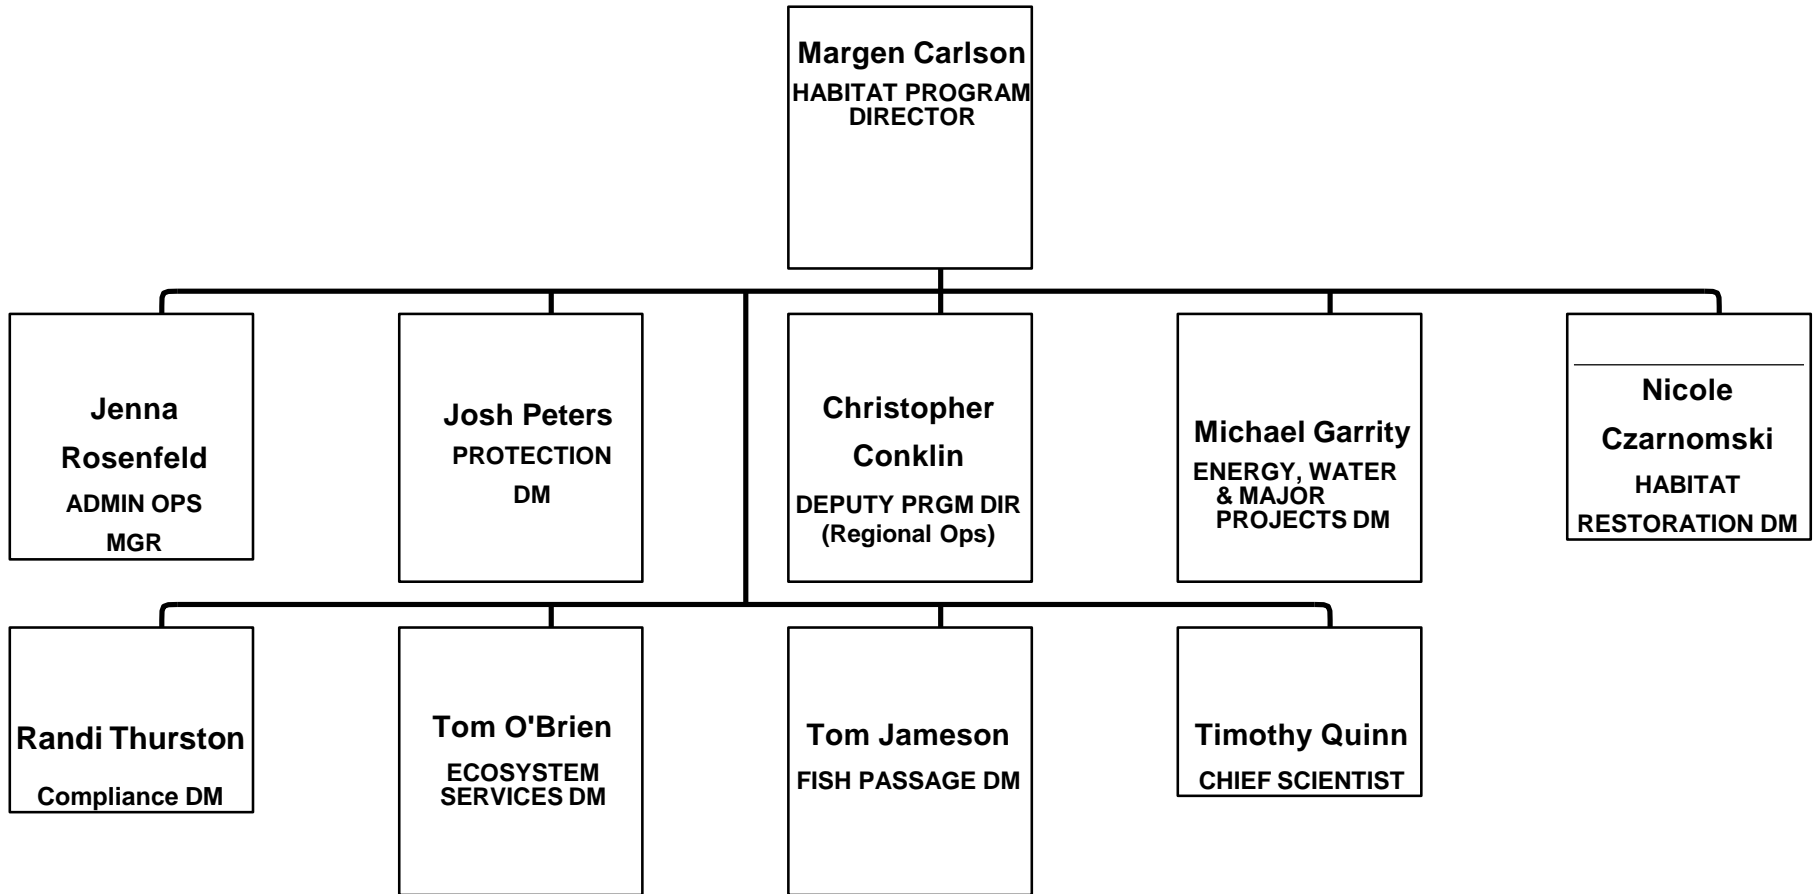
Margen Carlson
HABITAT PROGRAM DIRECTOR

Jenna Rosenfeld
ADMIN OPS MGR

Josh Peters
PROTECTION DM

Christopher Conklin
DEPUTY PRGM DIR (Regional Ops)

Michael Garrity
ENERGY, WATER & MAJOR PROJECTS DM

Nicole Czarnomski
HABITAT RESTORATION DM

Randi Thurston
Compliance DM

Tom O'Brien
ECOSYSTEM SERVICES DM

Tom Jameson
FISH PASSAGE DM

Timothy Quinn
CHIEF SCIENTIST